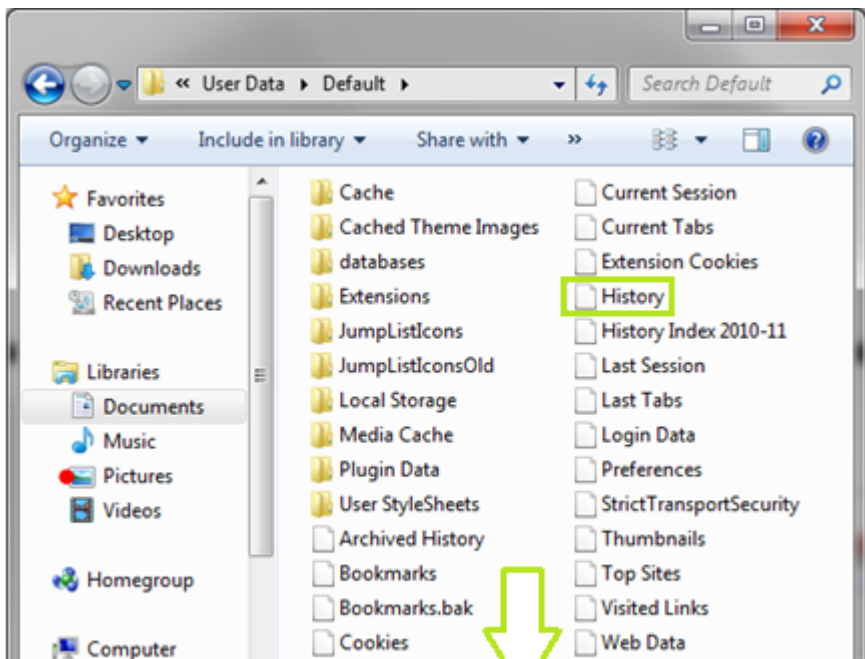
« User Data ▸ Default ▸

Search Default

Organize ▾ Include in library ▾ Share with ▾ »

Favorites
Desktop
Downloads
Recent Places

Libraries
Documents
Music
Pictures
Videos

Homegroup

Computer

Cache
Cached Theme Images
databases
Extensions
JumpListIcons
JumpListIconsOld
Local Storage
Media Cache
Plugin Data
User StyleSheets
Archived History
Bookmarks
Bookmarks.bak
Cookies

Current Session
Current Tabs
Extension Cookies
History
History Index 2010-11
Last Session
Last Tabs
Login Data
Preferences
StrictTransportSecurity
Thumbnails
Top Sites
Visited Links
Web Data